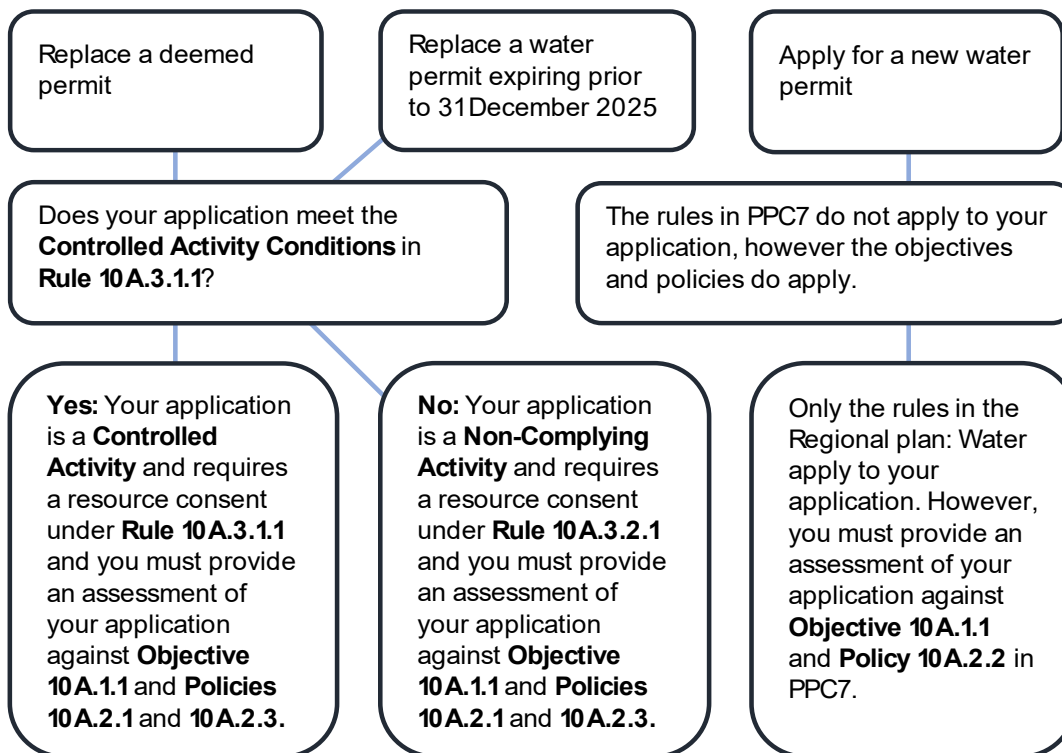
Replace a deemed permit

Replace a water permit expiring prior to 31December 2025

Apply for a new water permit

Does your application meet the **Controlled Activity Conditions** in **Rule 10A.3.1.1**?

The rules in PPC7 do not apply to your application, however the objectives and policies do apply.

**Yes:** Your application is a **Controlled Activity** and requires a resource consent under **Rule 10A.3.1.1** and you must provide an assessment of your application against **Objective 10A.1.1** and **Policies 10A.2.1** and **10A.2.3.**

**No:** Your application is a **Non-Complying Activity** and requires a resource consent under **Rule 10A.3.2.1** and you must provide an assessment of your application against **Objective 10A.1.1** and **Policies 10A.2.1** and **10A.2.3.**

Only the rules in the Regional plan: Water apply to your application. However, you must provide an assessment of your application against **Objective 10A.1.1** and **Policy 10A.2.2** in PPC7.